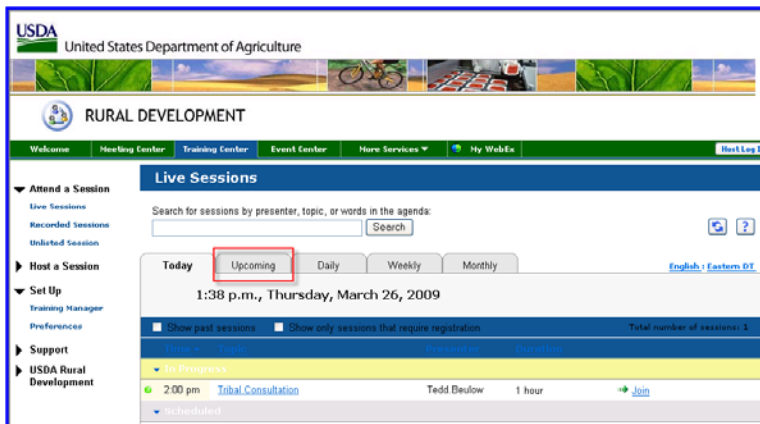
USDA United States Department of Agriculture

RURAL DEVELOPMENT

Welcome | Meeting Center | Training Center | Event Center | More Services | My WebEx | Host Log I

Attend a Session
Live Sessions
Recorded Sessions
Unlisted Session

Host a Session

Set Up
Training Manager
Preferences

Support

USDA Rural Development

Live Sessions

Search for sessions by presenter, topic, or words in the agenda:

Search

?

Today | Upcoming | Daily | Weekly | Monthly

English : Eastern DT

1:38 p.m., Thursday, March 26, 2009

Show past sessions | Show only sessions that require registration | Total number of sessions: 1

Time | Topic | Presenter | Duration

In Progress

| 2:00 pm | Tribal Consultation | Tedd Beulow | 1 hour | Join |
|---|---|---|---|---|

Scheduled